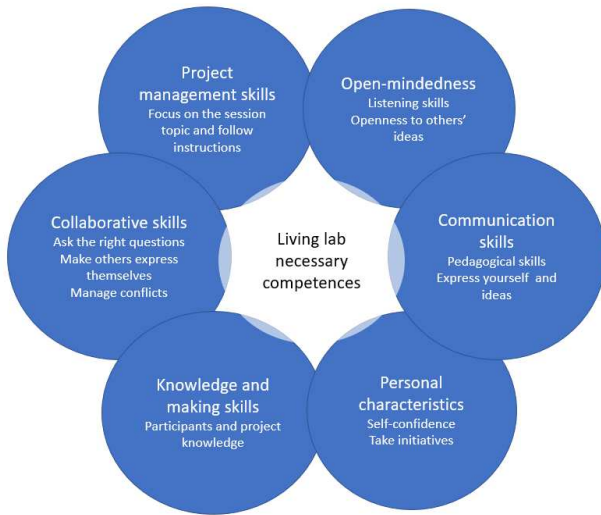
Project management skills
Focus on the session topic and follow instructions

Open-mindedness
Listening skills
Openness to others' ideas

Collaborative skills
Ask the right questions
Make others express themselves
Manage conflicts

Living lab necessary competences

Communication skills
Pedagogical skills
Express yourself and ideas

Knowledge and making skills
Participants and project knowledge

Personal characteristics
Self-confidence
Take initiatives